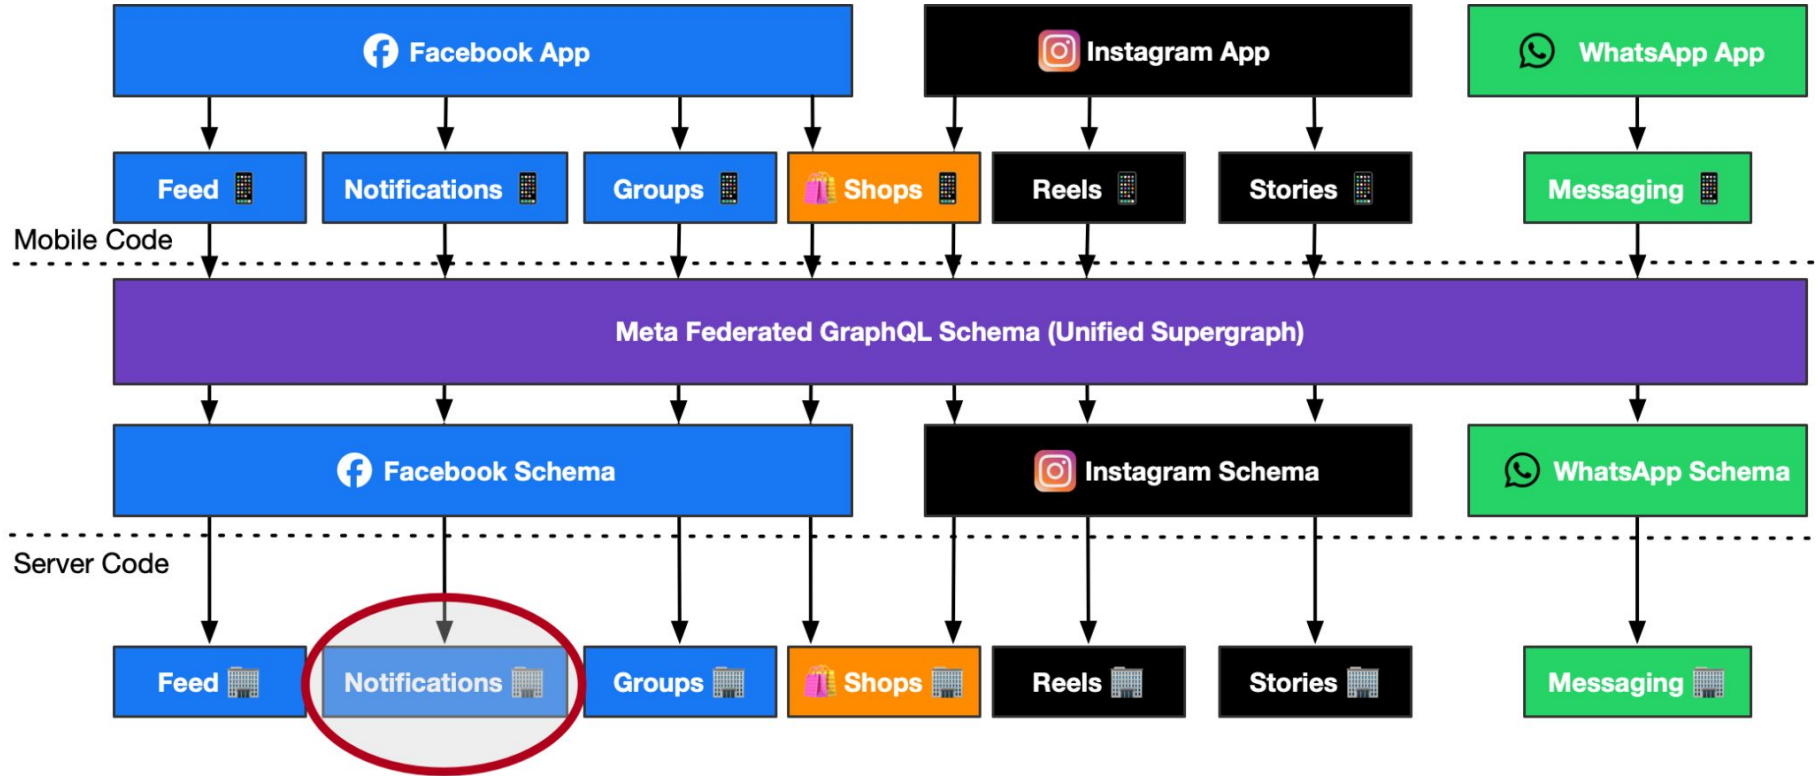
Facebook App

Instagram App

WhatsApp App

Feed

Notifications

Groups

Shops

Reels

Stories

Messaging

Mobile Code

Meta Federated GraphQL Schema (Unified Supergraph)

Facebook Schema

Instagram Schema

WhatsApp Schema

Server Code

Feed

Notifications

Groups

Shops

Reels

Stories

Messaging